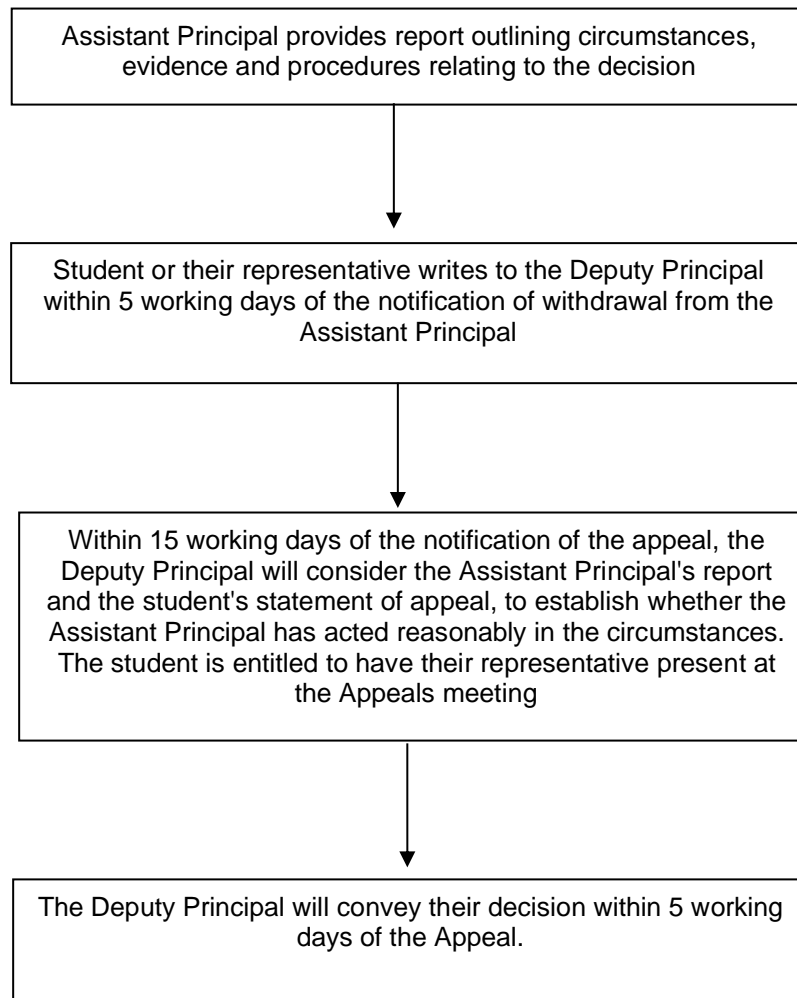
Assistant Principal provides report outlining circumstances, evidence and procedures relating to the decision

Student or their representative writes to the Deputy Principal within 5 working days of the notification of withdrawal from the Assistant Principal

Within 15 working days of the notification of the appeal, the Deputy Principal will consider the Assistant Principal's report and the student's statement of appeal, to establish whether the Assistant Principal has acted reasonably in the circumstances. The student is entitled to have their representative present at the Appeals meeting

The Deputy Principal will convey their decision within 5 working days of the Appeal.